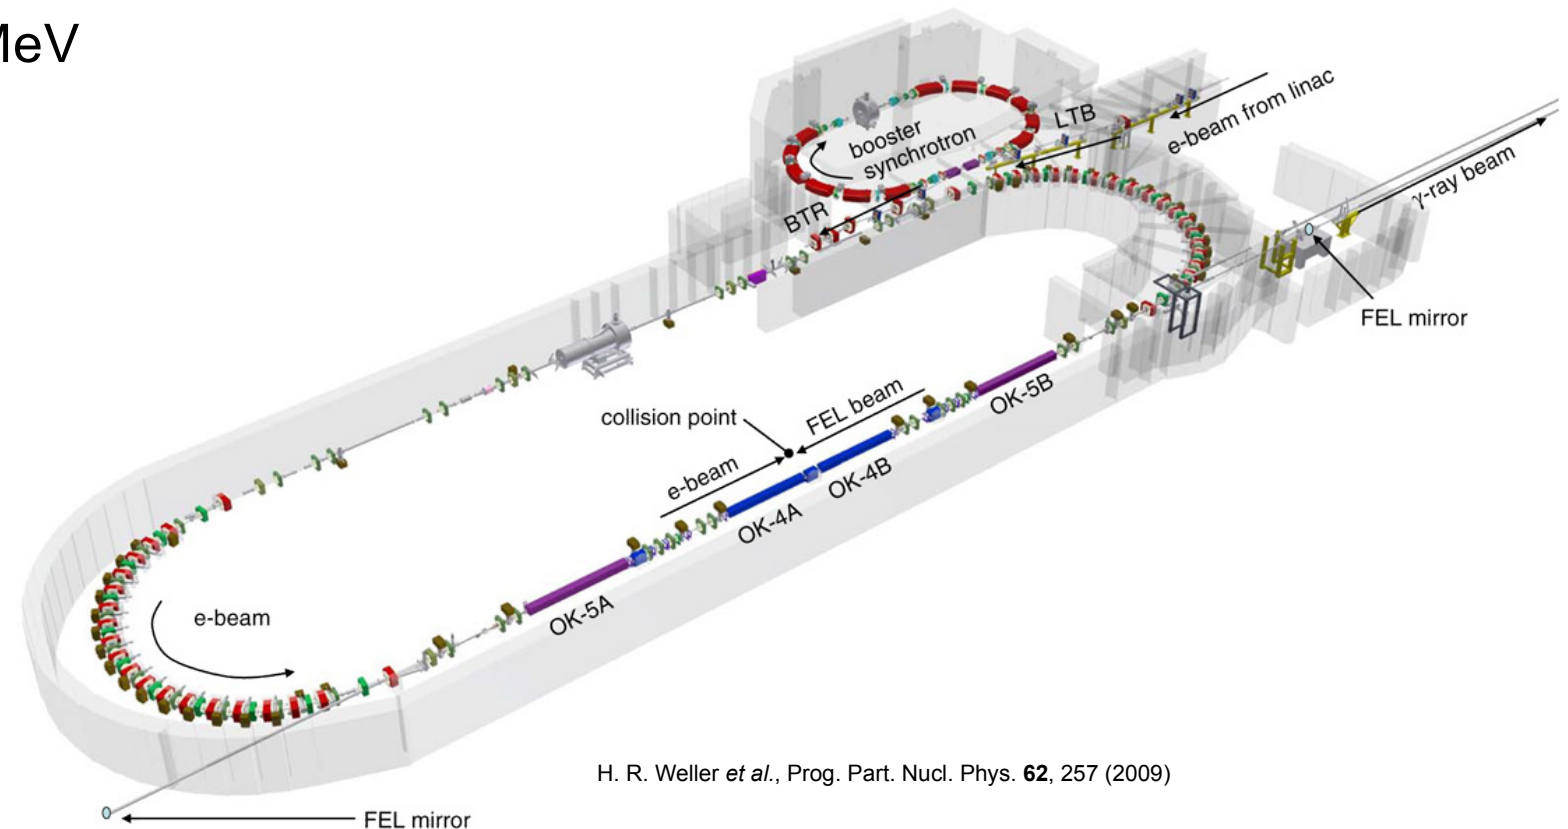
leV

booster synchrotron

LTB

e-beam from linac

$\gamma$-ray beam

BTR

FEL mirror

OK-5B

FEL beam

collision point

e-beam

OK-4B

OK-4A

OK-5A

e-beam

H. R. Weller *et al.*, Prog. Part. Nucl. Phys. **62**, 257 (2009)

FEL mirror